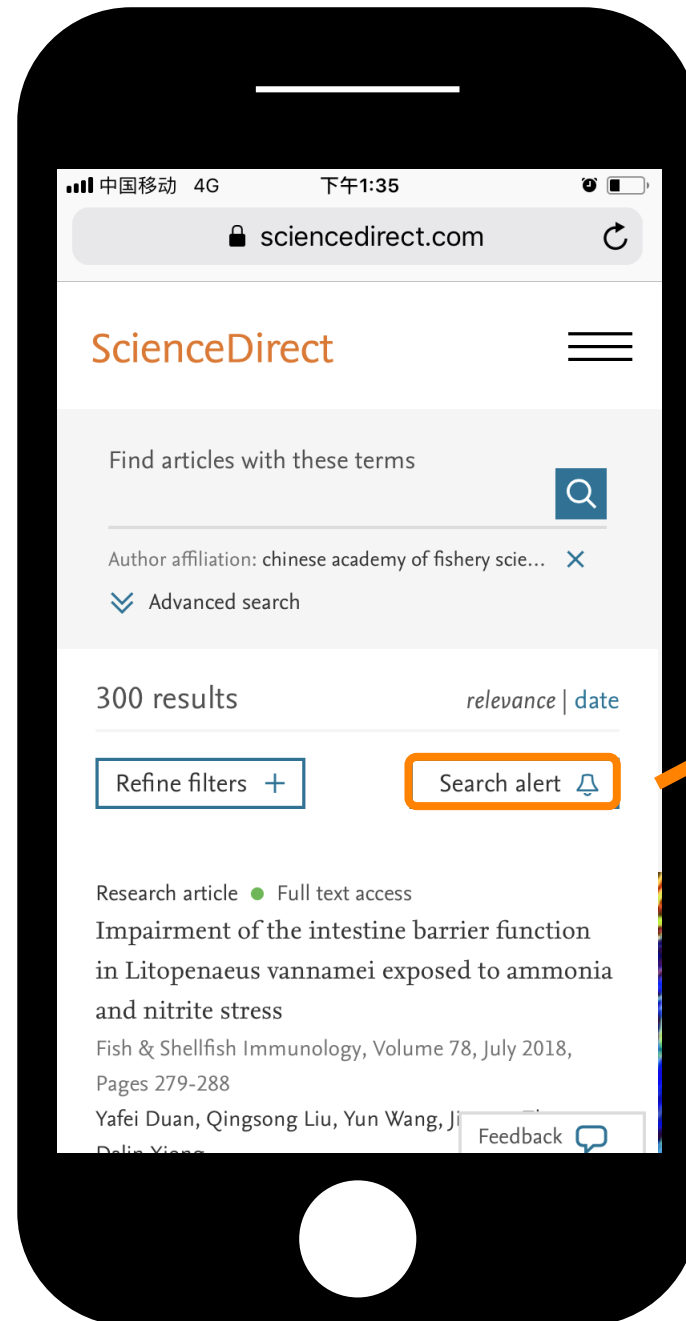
中国移动 4G 下午1:35

sciencedirect.com

ScienceDirect

Find articles with these terms

Author affiliation: chinese academy of fishery scie...

Advanced search

300 results

relevance | date

Refine filters +

Search alert

Research article • Full text access

Impairment of the intestine barrier function in Litopenaeus vannamei exposed to ammonia and nitrite stress

Fish & Shellfish Immunology, Volume 78, July 2018, Pages 279-288

Yafei Duan, Qingsong Liu, Yun Wang, Ji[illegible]

Feedback